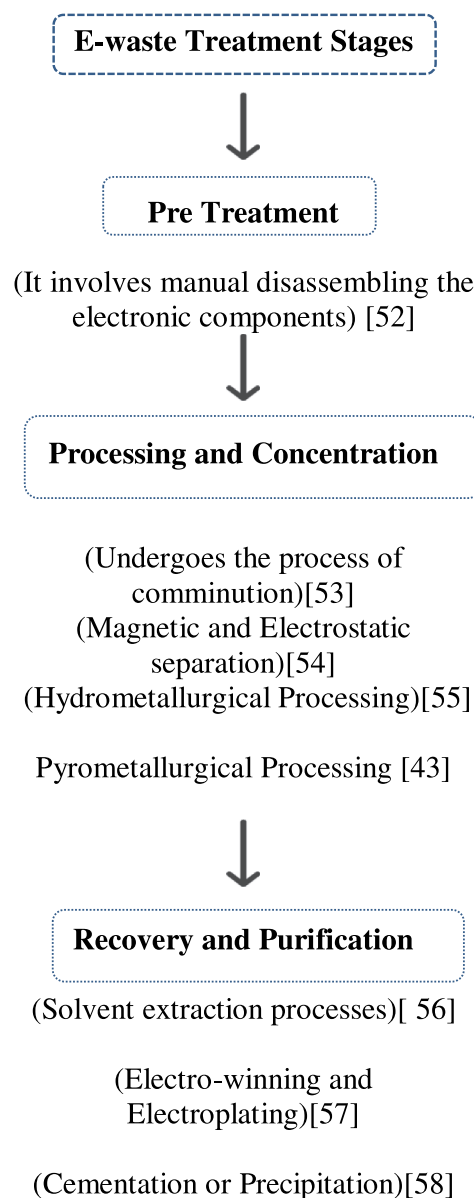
E-waste Treatment Stages

Pre Treatment

(It involves manual disassembling the electronic components) [52]

Processing and Concentration

(Undergoes the process of comminution)[53]
(Magnetic and Electrostatic separation)[54]
(Hydrometallurgical Processing)[55]

Pyrometallurgical Processing [43]

Recovery and Purification

(Solvent extraction processes)[ 56]

(Electro-winning and Electroplating)[57]

(Cementation or Precipitation)[58]